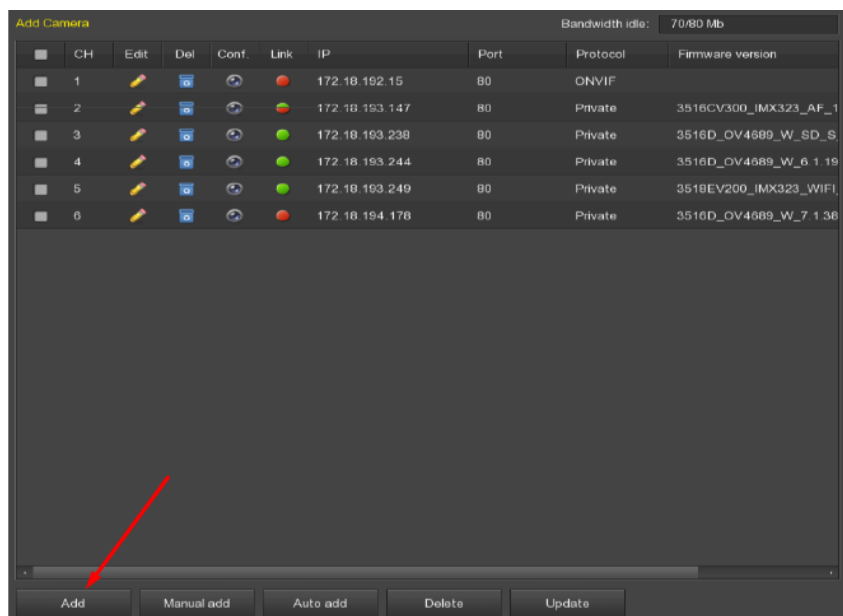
Add Camera

Bandwidth idle: 70/80 Mb

| | CH | Edit | Del | Conf. | Link | IP | Port | Protocol | Firmware version |
|---|---|---|---|---|---|---|---|---|---|
| | 1 | | | | | 172.18.192.15 | 80 | ONVIF | |
| | 2 | | | | | 172.18.193.147 | 80 | Private | 3516CV300_IMX323_AF_1 |
| | 3 | | | | | 172.18.193.238 | 80 | Private | 3516D_OV4689_W_SD_S |
| | 4 | | | | | 172.18.193.244 | 80 | Private | 3516D_OV4689_W_6.1.19 |
| | 5 | | | | | 172.18.193.249 | 80 | Private | 3518EV200_IMX323_WIFI |
| | 6 | | | | | 172.18.194.178 | 80 | Private | 3516D_OV4689_W_7.1.38 |

Add Manual add Auto add Delete Update